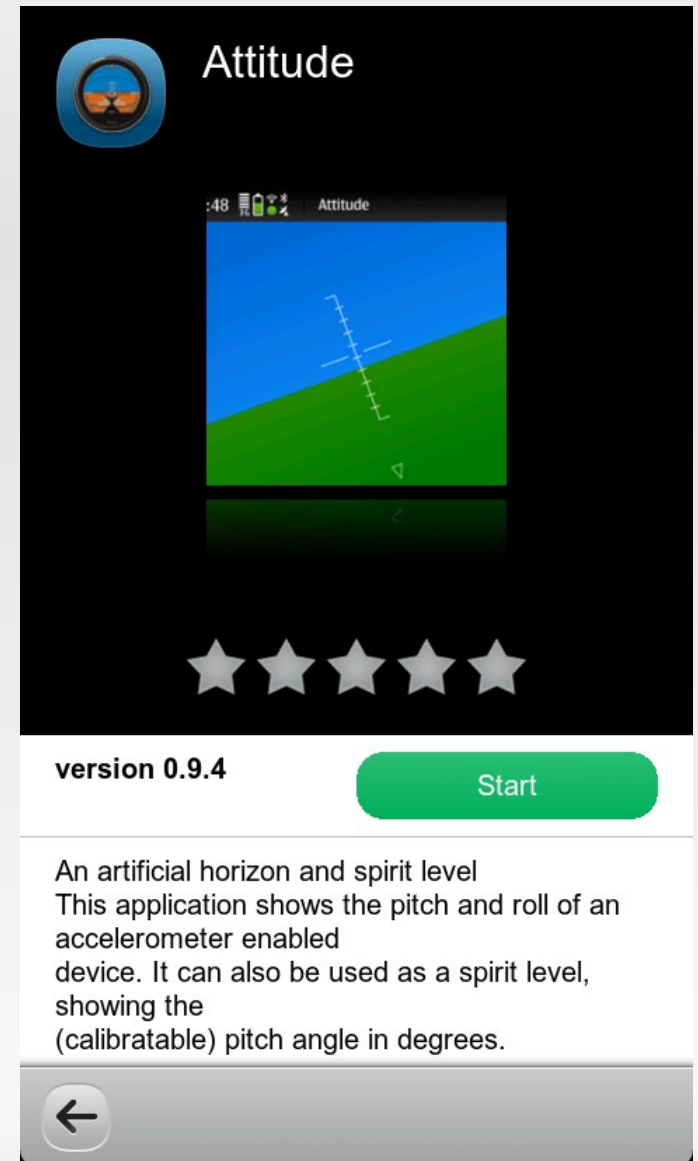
Attitude

:48 Attitude

version 0.9.4

Start

An artificial horizon and spirit level
This application shows the pitch and roll of an accelerometer enabled device. It can also be used as a spirit level, showing the (calibratable) pitch angle in degrees.

←